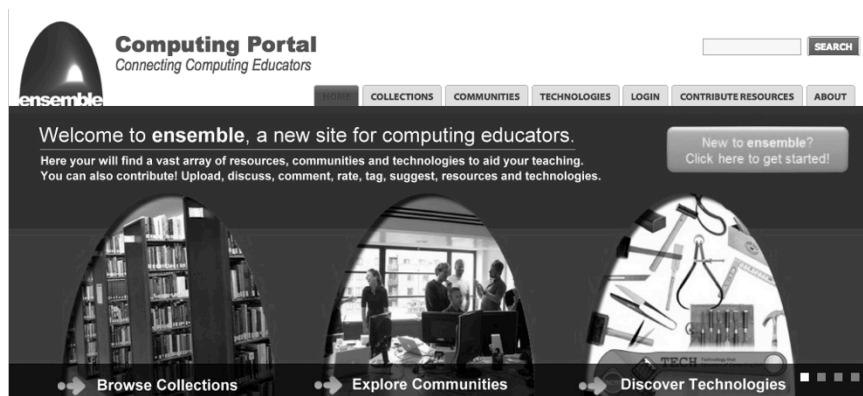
ensemble

Computing Portal
Connecting Computing Educators

SEARCH

HOME | COLLECTIONS | COMMUNITIES | TECHNOLOGIES | LOGIN | CONTRIBUTE RESOURCES | ABOUT

Welcome to **ensemble**, a new site for computing educators.

Here your will find a vast array of resources, communities and technologies to aid your teaching. You can also contribute! Upload, discuss, comment, rate, tag, suggest, resources and technologies.

New to **ensemble**? Click here to get started!

TECH

Browse Collections

Explore Communities

Discover Technologies